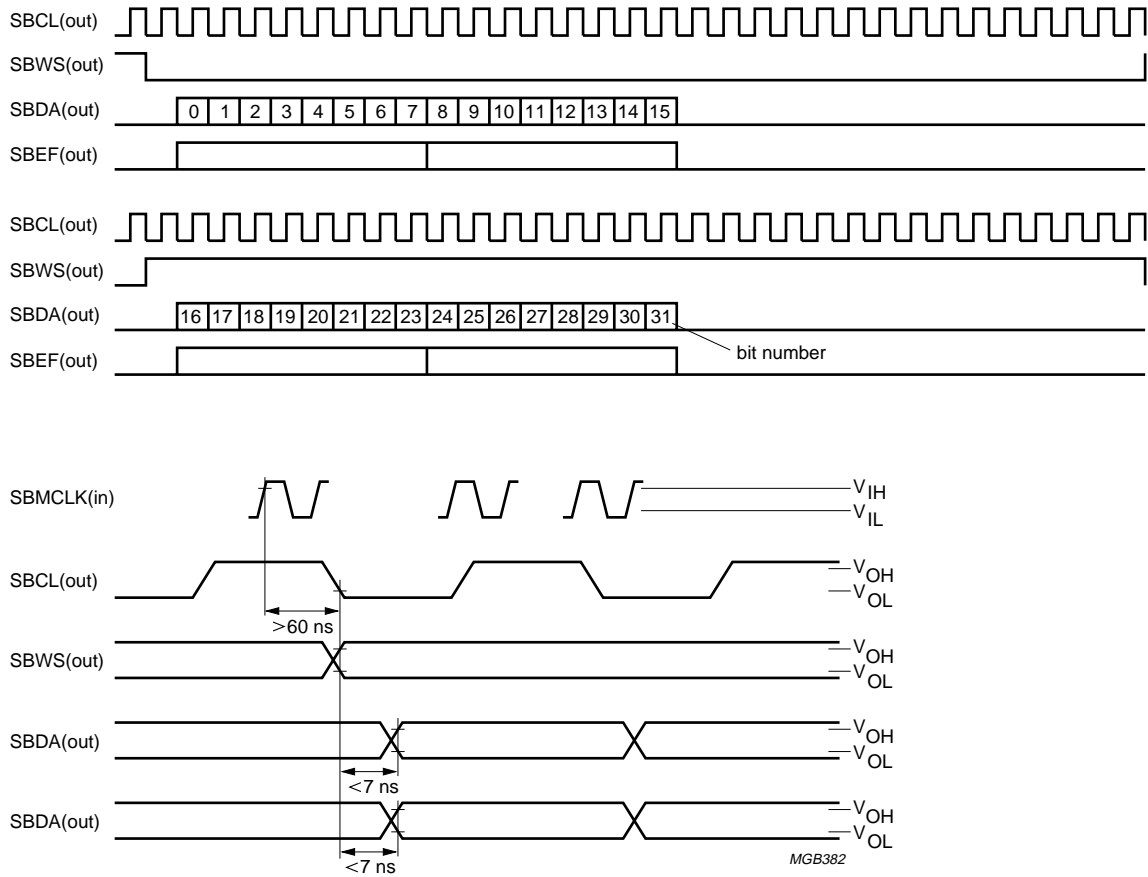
SBCL(out)
SBWS(out)
SBDA(out)
0 1 2 3 4 5 6 7 8 9 10 11 12 13 14 15
SBEF(out)

SBCL(out)
SBWS(out)
SBDA(out)
16 17 18 19 20 21 22 23 24 25 26 27 28 29 30 31
bit number
SBEF(out)

SBMCLK(in)
$V_{IH}$
$V_{IL}$
SBCL(out)
$V_{OH}$
$V_{OL}$
>60 ns
SBWS(out)
$V_{OH}$
$V_{OL}$
SBDA(out)
$V_{OH}$
$V_{OL}$
<7 ns
SBDA(out)
$V_{OH}$
$V_{OL}$
<7 ns
MGB382